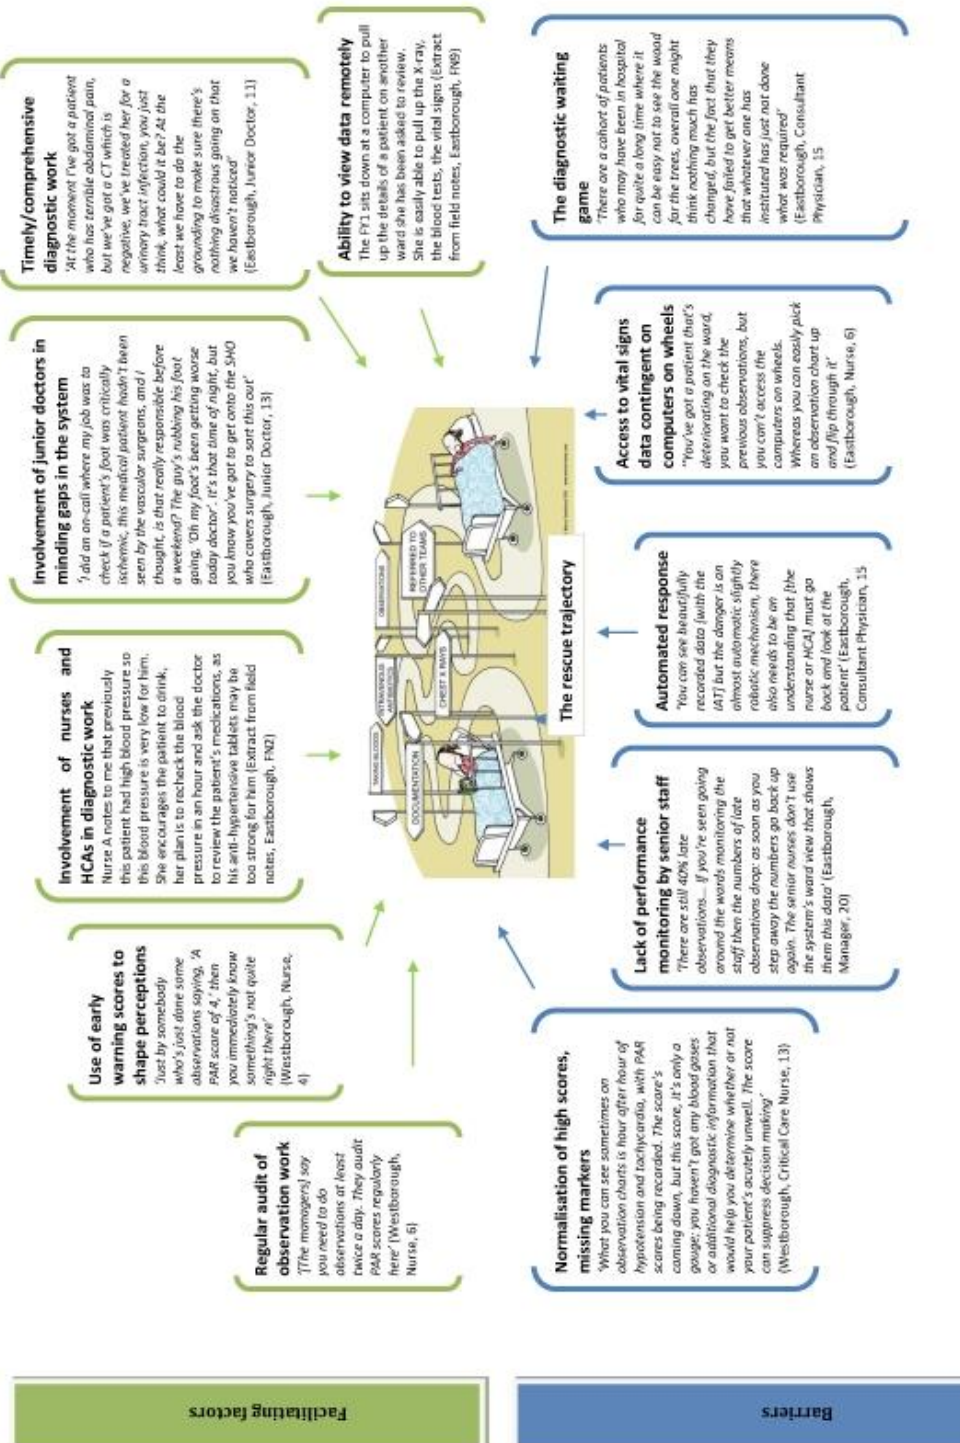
Facilitating factors

Barriers

Regular audit of observation work
'[The managers] say you need to do observations at least twice a day. They audit PAR scores regularly here' (Westborough, Nurse, 6)

Use of early warning scores to shape perceptions
'Just by somebody who's just done some observations saying, 'A PAR score of 4,' then you immediately know something's not quite right there' (Westborough, Nurse, 4)

Involvement of nurses and HCAs in diagnostic work
Nurse A notes to me that previously this patient had high blood pressure so this blood pressure is very low for him. She encourages the patient to drink, her plan is to recheck the blood pressure in an hour and ask the doctor to review the patient's medications, as his anti-hypertensive tablets may be too strong for him (Extract from field notes, Eastborough, FN2)

Involvement of junior doctors in minding gaps in the system
'I did an on-call where my job was to check if a patient's foot was critically ischemic, this medical patient hadn't been seen by the vascular surgeons, and I thought, is that really responsible before a weekend? The guy's rubbing his foot going, 'Oh my foot's been getting worse today doctor'. It's that time of night, but you know you've got to get onto the SHO who covers surgery to sort this out' (Eastborough, Junior Doctor, 13)

Timely/comprehensive diagnostic work
'At the moment I've got a patient who has terrible abdominal pain, but we've got a CT which is negative, we've treated her for a urinary tract infection, you just think, what could it be? At the least we have to do the grounding to make sure there's nothing disastrous going on that we haven't noticed' (Eastborough, Junior Doctor, 11)

Ability to view data remotely
The FY1 sits down at a computer to pull up the details of a patient on another ward she has been asked to review. She is easily able to pull up the X-ray, the blood tests, the vital signs (Extract from field notes, Eastborough, FN9)

DOCUMENTATION
TAKING BLOODS
INTRAVENOUS ANTIBIOTICS
CHEST X RAYS
OBSERVATIONS
REFERRED TO OTHER TEAMS

The rescue trajectory

Normalisation of high scores, missing markers
'What you can see sometimes on observation charts is hour after hour of hypotension and tachycardia, with PAR scores being recorded. The score's coming down, but this score, it's only a gauge; you haven't got any blood gases or additional diagnostic information that would help you determine whether or not your patient's acutely unwell. The score can suppress decision making' (Westborough, Critical Care Nurse, 13)

Lack of performance monitoring by senior staff
'There are still 40% late observations... If you've seen going around the wards monitoring the staff then the numbers of late observations drop: as soon as you step away the numbers go back up again. The senior nurses don't use the system's ward view that shows them this data' (Eastborough, Manager, 20)

Automated response
'You can see beautifully recorded data (with the iAT) but the danger is an almost automatic slightly robotic mechanism, there also needs to be an understanding that [the nurse or HCA] must go back and look at the patient' (Eastborough, Consultant Physician, 15)

Access to vital signs data contingent on computers on wheels
'You've got a patient that's deteriorating on the ward, you want to check the previous observations, but you can't access the computers on wheels. Whereas you can easily pick an observation chart up and flip through it' (Eastborough, Nurse, 6)

The diagnostic waiting game
'There are a cohort of patients who may have been in hospital for quite a long time where it can be easy not to see the wood for the trees, overall one might think nothing much has changed, but the fact that they have failed to get better means that whatever are has instituted has just not done what was required' (Eastborough, Consultant Physician, 15)